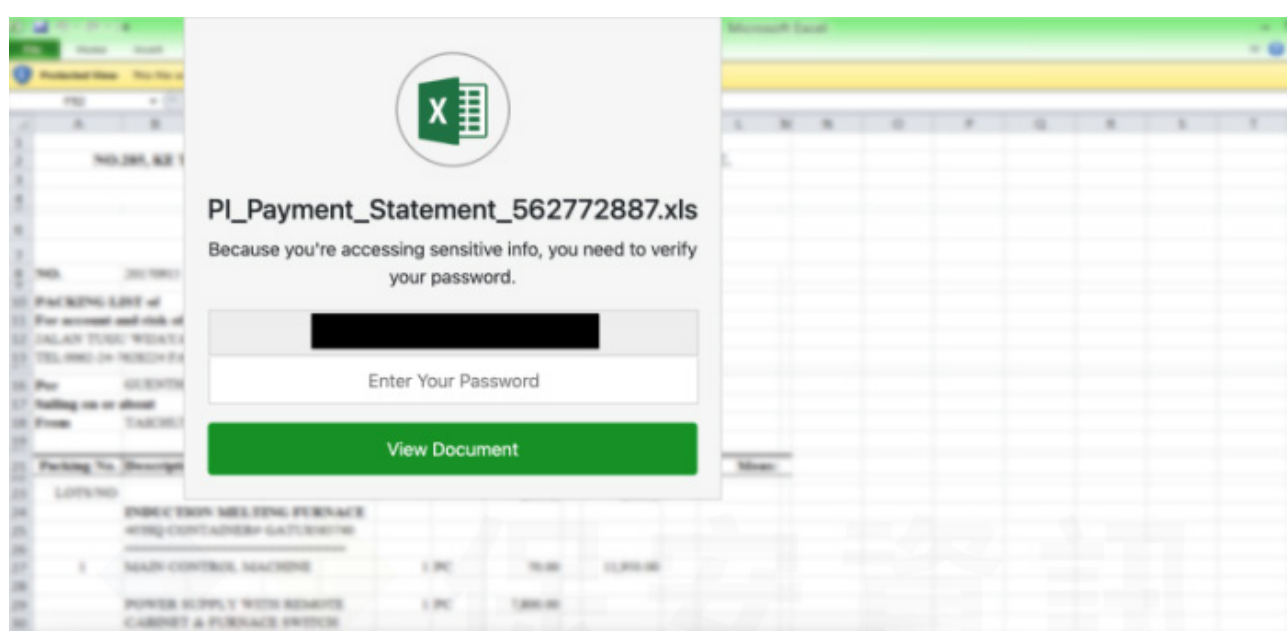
X

PI_Payment_Statement_562772887.xls

Because you're accessing sensitive info, you need to verify your password.

Enter Your Password

View Document

Microsoft Excel

NO.

PACKING LIST of

For account and risk of

Per

Sailing on or about

From

Packing No.

INDUCTION MELTING FURNACE

MAIN CONTROL MACHINE

POWER SUPPLY WITH REMOTE CABINET & FURNACE SWITCH